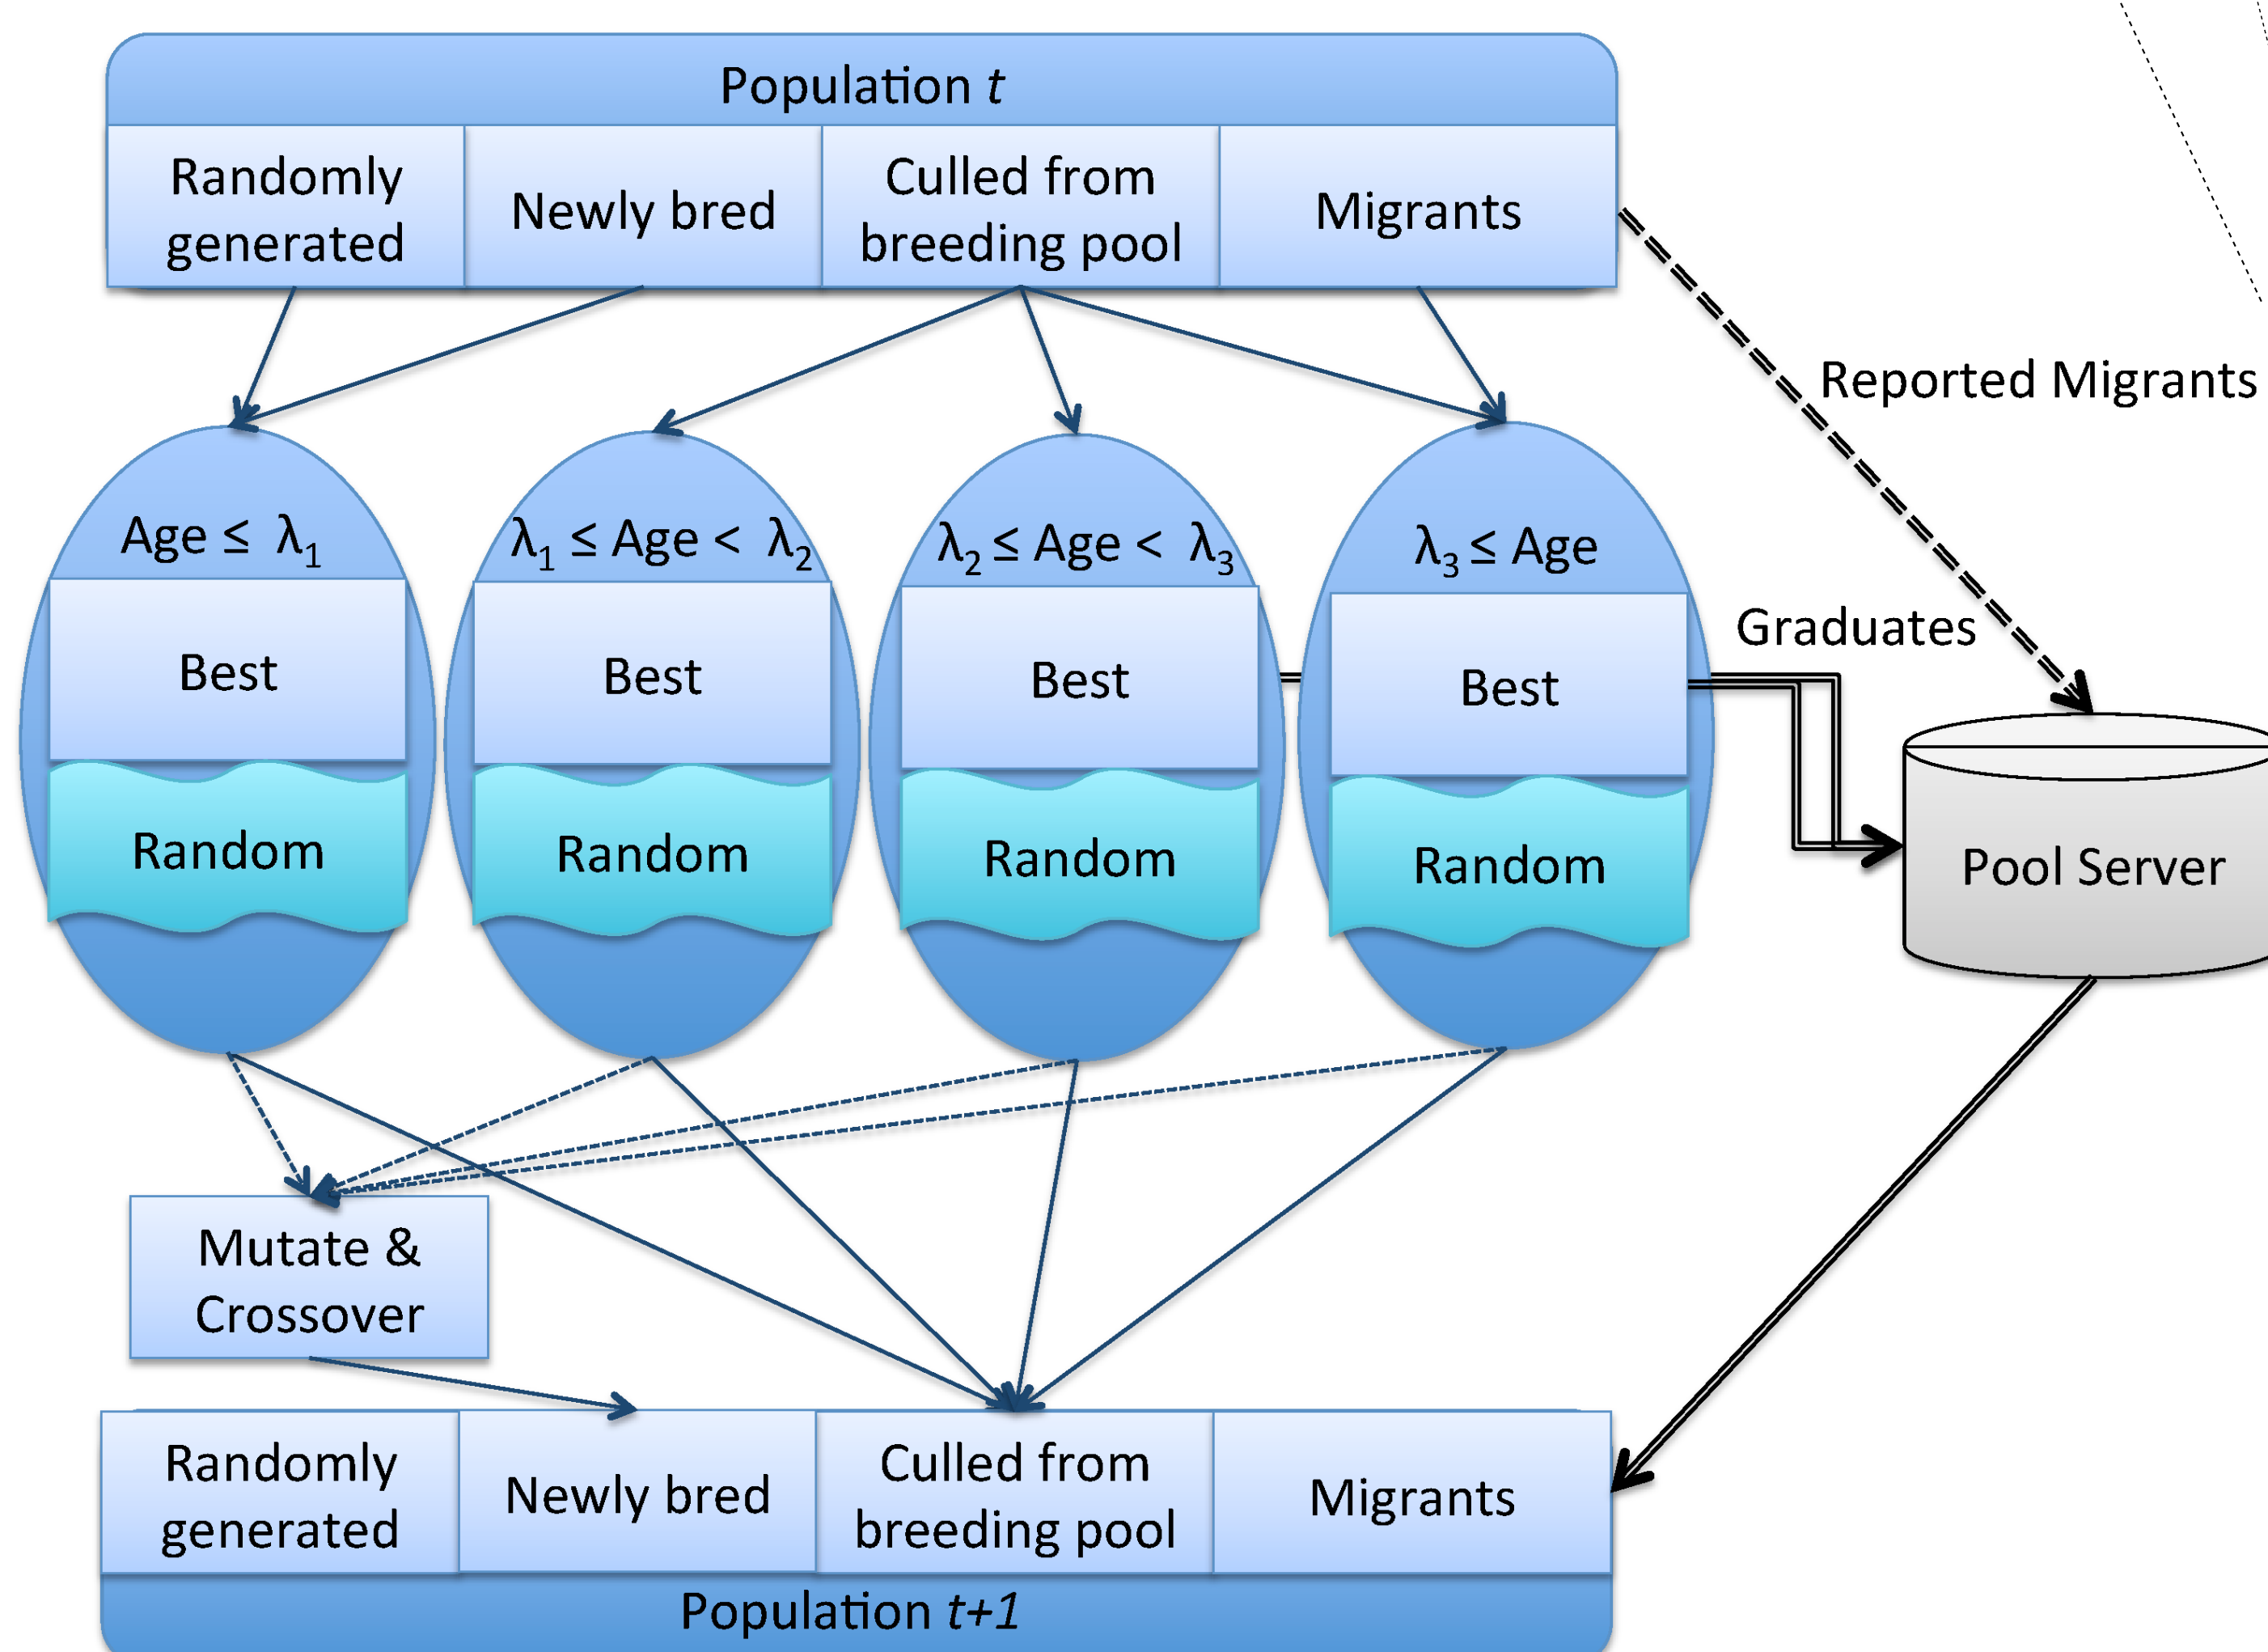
Population $t$

| Randomly generated | Newly bred | Culled from breeding pool | Migrants |
|---|---|---|---|

Reported Migrants

Age $\leq \lambda_1$

Best

Random

$\lambda_1 \leq$ Age $< \lambda_2$

Best

Random

$\lambda_2 \leq$ Age $< \lambda_3$

Best

Random

$\lambda_3 \leq$ Age

Best

Random

Graduates

Pool Server

Mutate & Crossover

| Randomly generated | Newly bred | Culled from breeding pool | Migrants |
|---|---|---|---|

Population $t+1$